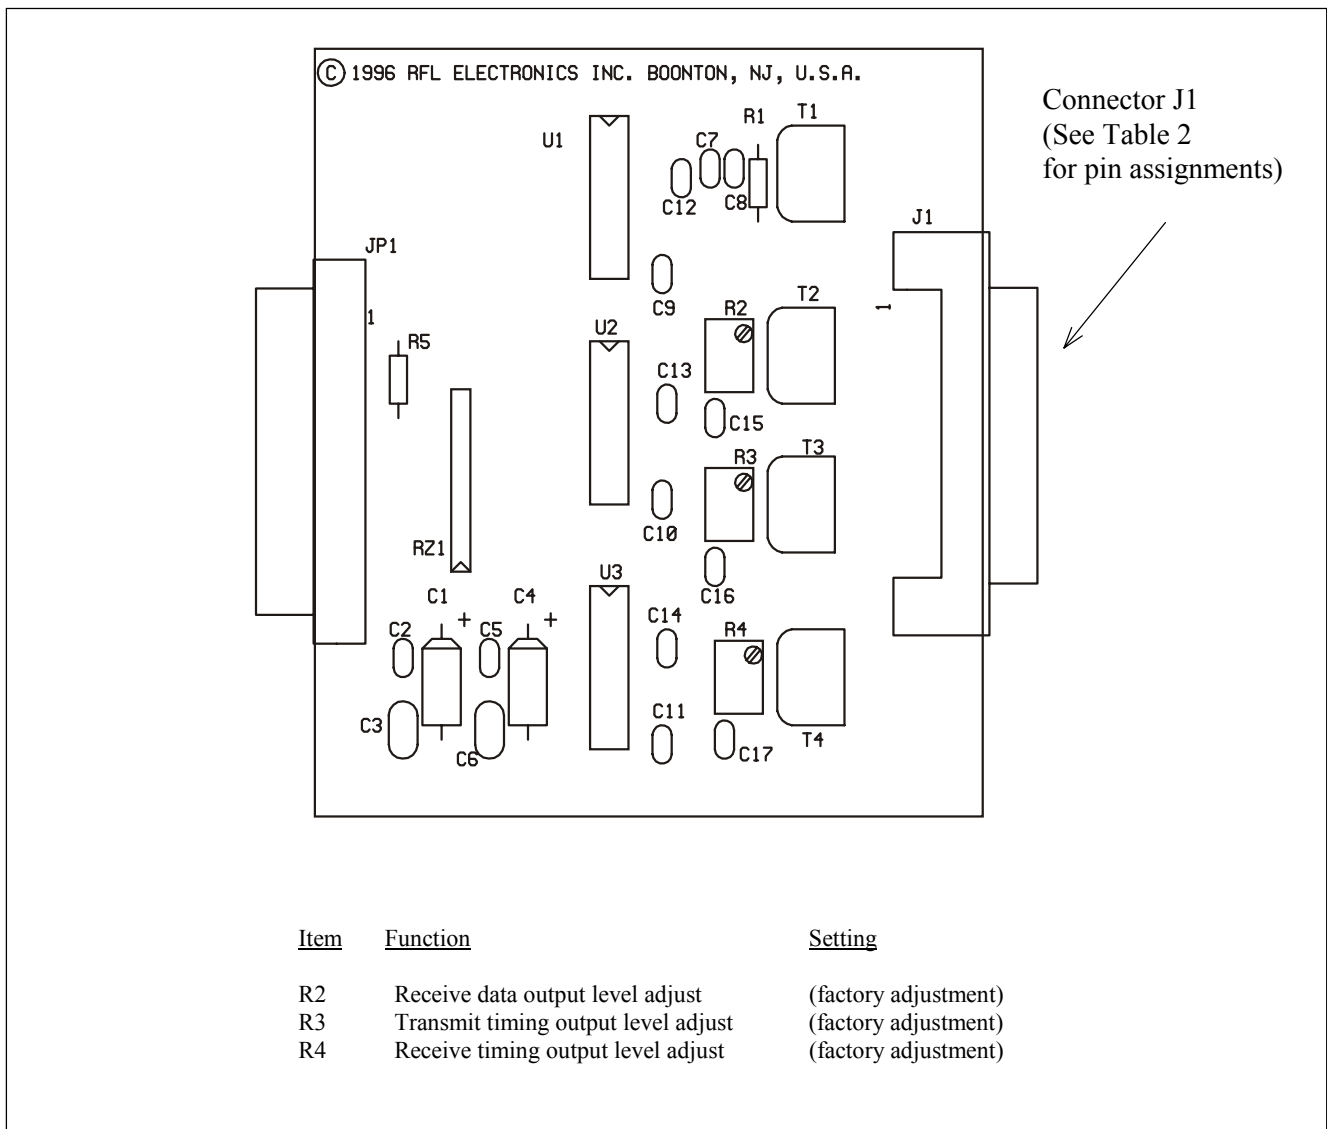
© 1996 RFL ELECTRONICS INC. BOONTON, NJ, U.S.A.

Connector J1 (See Table 2 for pin assignments)

U1
C7
R1
T1
C12
C8
J1
JP1
C9
R2
T2
1
1
U2
R5
C13
C15
R3
T3
C10
RZ1
C16
U3
C1
C4
+
+
C2
C5
C14
R4
C3
C6
C11
C17
T4

| Item | Function | Setting |
|---|---|---|
| R2 | Receive data output level adjust | (factory adjustment) |
| R3 | Transmit timing output level adjust | (factory adjustment) |
| R4 | Receive timing output level adjust | (factory adjustment) |